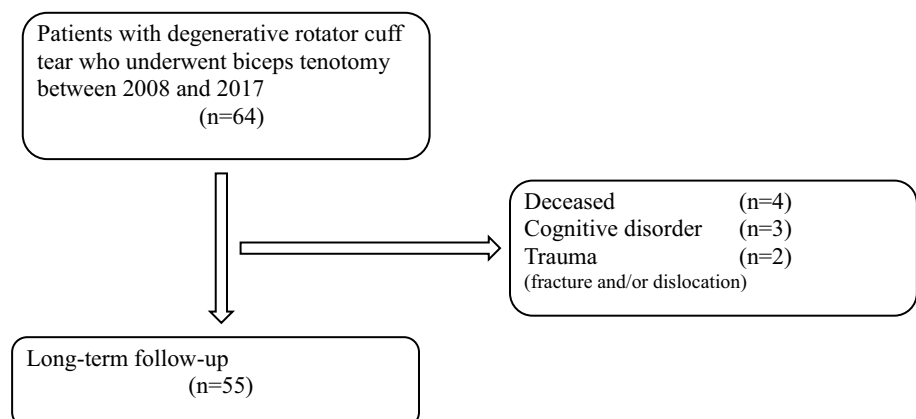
Patients with degenerative rotator cuff tear who underwent biceps tenotomy between 2008 and 2017
(n=64)

Deceased (n=4)
Cognitive disorder (n=3)
Trauma (n=2)
(fracture and/or dislocation)

Long-term follow-up
(n=55)